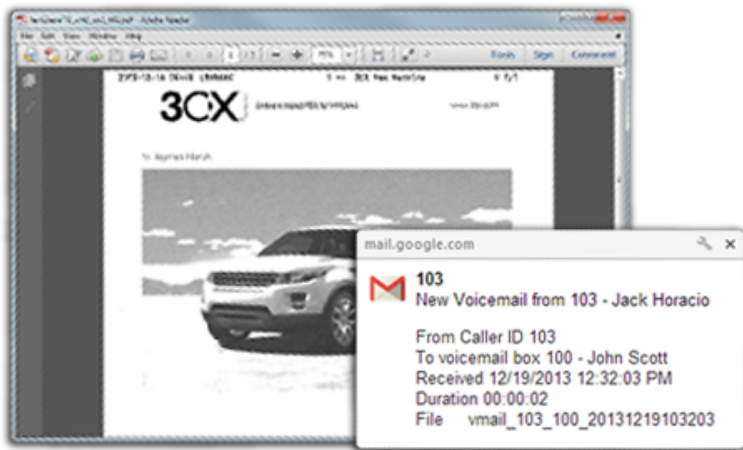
- Adobe Reader

File Edit View Window Help

Tools Sign Comment

3CX

mail.google.com

103
New Voicemail from 103 - Jack Horacio

From Caller ID 103
To voicemail box 100 - John Scott
Received 12/19/2013 12:32:03 PM
Duration 00:00:02
File vmail_103_100_20131219103203